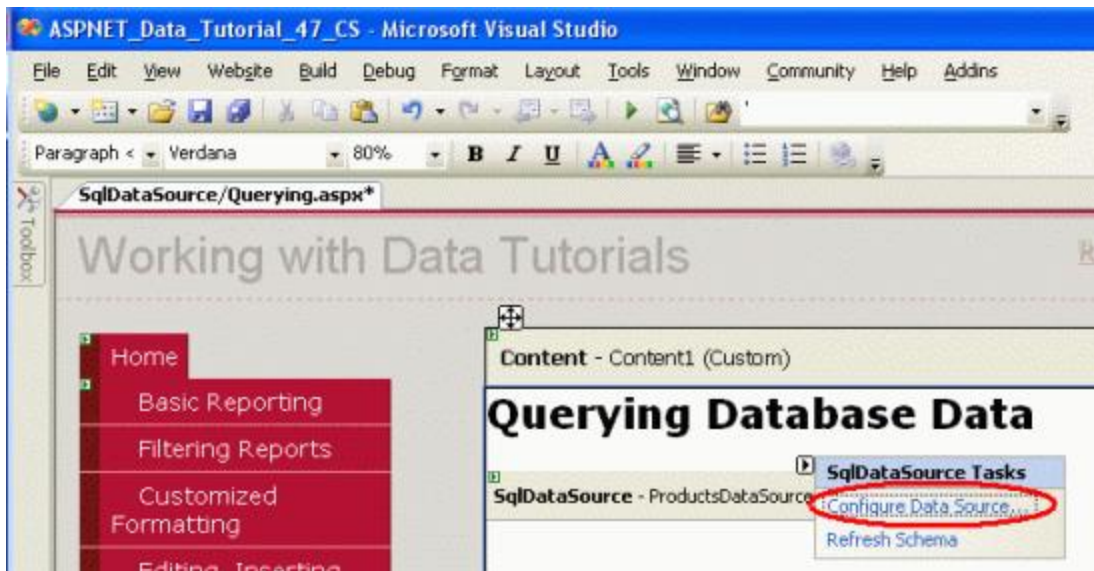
ASPNET_Data_Tutorial_47_CS - Microsoft Visual Studio

File Edit View Website Build Debug Format Layout Tools Window Community Help Addins

Paragraph < Verdana 80% B I U

Toolbox

SqlDataSource/Querying.aspx*

Working with Data Tutorials

Home

Basic Reporting

Filtering Reports

Customized Formatting

Editing, Inserting

Content - Content1 (Custom)

Querying Database Data

SqlDataSource - ProductsDataSource

SqlDataSource Tasks

Configure Data Source...

Refresh Schema